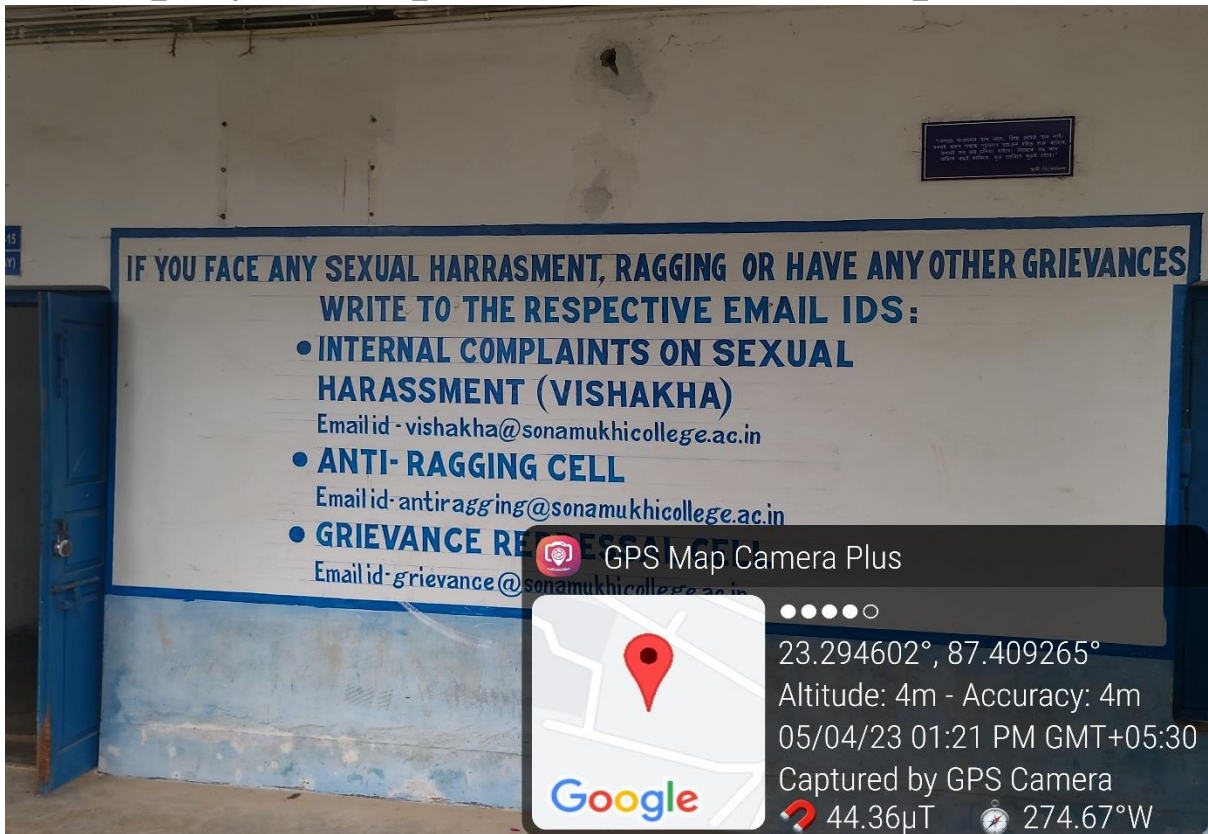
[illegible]

IF YOU FACE ANY SEXUAL HARRASMENT, RAGGING OR HAVE ANY OTHER GRIEVANCES WRITE TO THE RESPECTIVE EMAIL IDS:

• INTERNAL COMPLAINTS ON SEXUAL HARASSMENT (VISHAKHA)
Email id - vishakha@sonamukhicollege.ac.in

• ANTI- RAGGING CELL
Email id- antiragging@sonamukhicollege.ac.in

• GRIEVANCE RE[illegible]ESSAL CELL
Email id- grievance@sonamukhicollege.ac.in

GPS Map Camera Plus
23.294602°, 87.409265°
Altitude: 4m - Accuracy: 4m
05/04/23 01:21 PM GMT+05:30
Captured by GPS Camera
44.36μT 274.67°W
Google